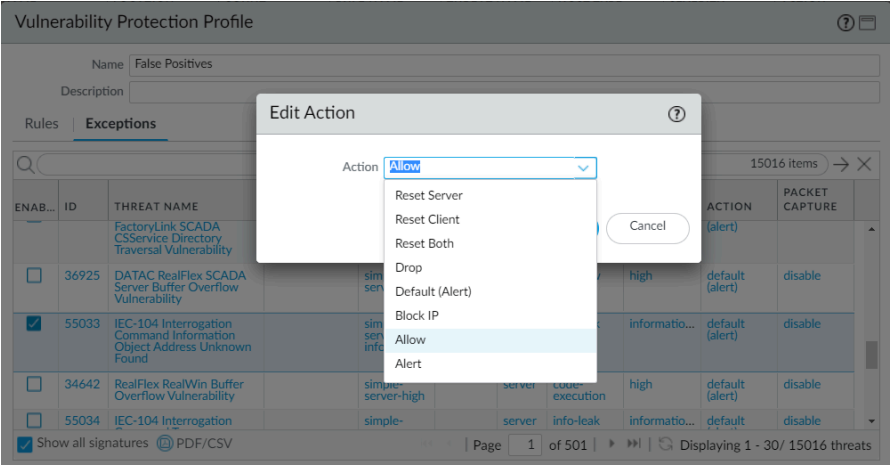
Vulnerability Protection Profile

Name False Positives

Description

Rules | Exceptions

15016 items

| ENAB... | ID | THREAT NAME | | | | | ACTION | PACKET CAPTURE |
|---|---|---|---|---|---|---|---|---|
| | | FactoryLink SCADA CSService Directory Traversal Vulnerability | | | | | (alert) | |
| ☐ | 36925 | DATAC RealFlex SCADA Server Buffer Overflow Vulnerability | simple-serv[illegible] | | | high | default (alert) | disable |
| ☑ | 55033 | IEC-104 Interrogation Command Information Object Address Unknown Found | sim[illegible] ser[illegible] info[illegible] | | | informatio... | default (alert) | disable |
| ☐ | 34642 | RealFlex RealWin Buffer Overflow Vulnerability | simple-server-high | server | code-execution | high | default (alert) | disable |
| ☐ | 55034 | IEC-104 Interrogation | simple- | server | info-leak | informatio... | default | disable |

Edit Action

Action Allow

Reset Server
Reset Client
Reset Both
Drop
Default (Alert)
Block IP
Allow
Alert

Cancel

Show all signatures PDF/CSV

Page 1 of 501 | Displaying 1 - 30/ 15016 threats